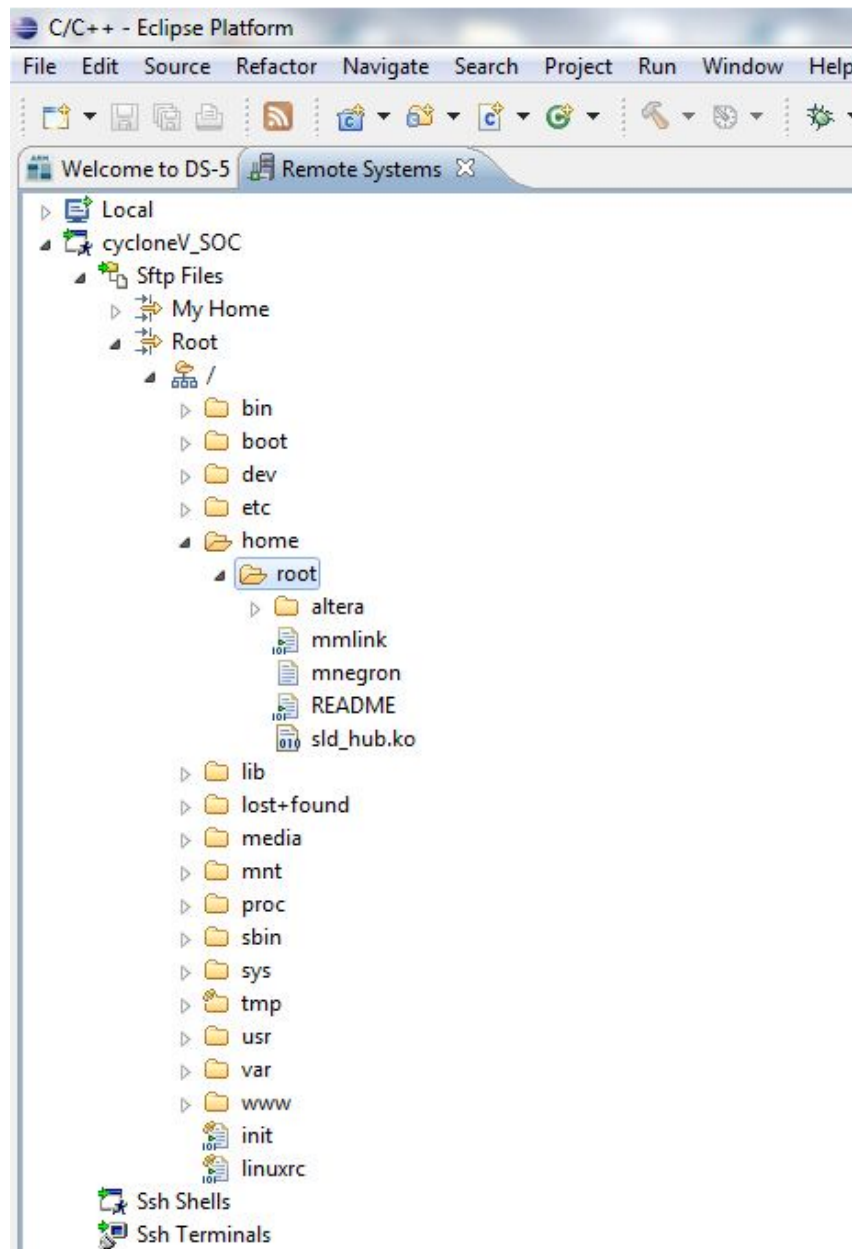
C/C++ - Eclipse Platform

File Edit Source Refactor Navigate Search Project Run Window Help

Welcome to DS-5 Remote Systems

Local
cycloneV_SOC
Sftp Files
My Home
Root
/
bin
boot
dev
etc
home
root
altera
mmlink
mnegron
README
sld_hub.ko
lib
lost+found
media
mnt
proc
sbin
sys
tmp
usr
var
www
init
linuxrc
Ssh Shells
Ssh Terminals